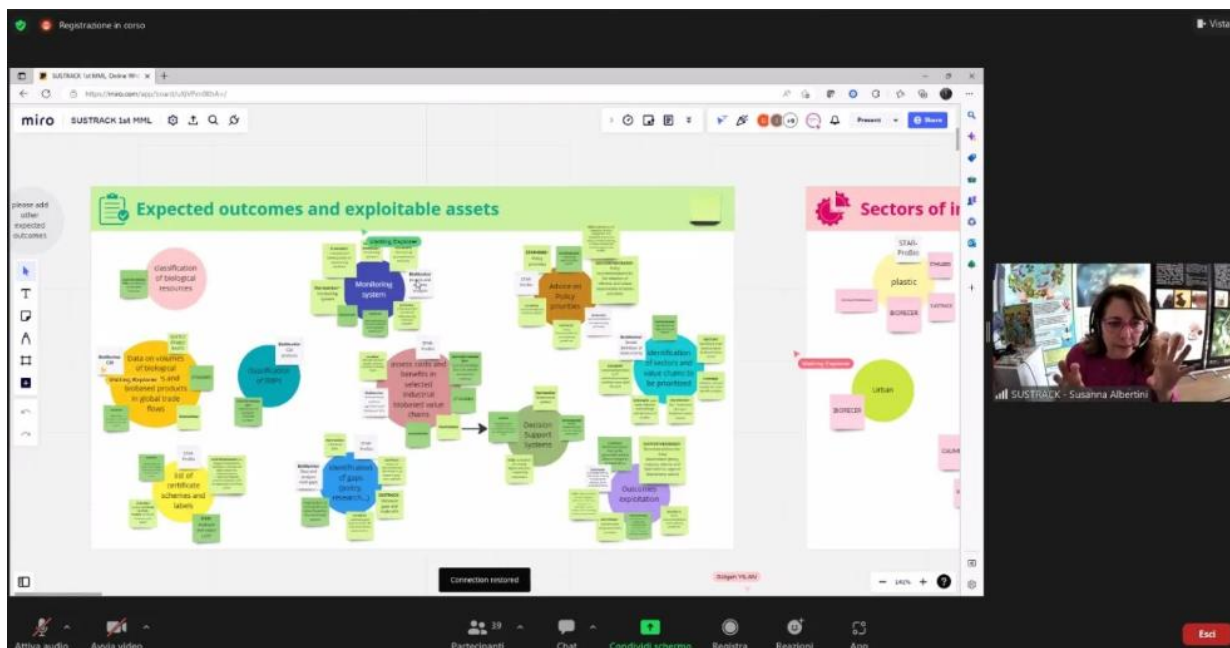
Registrazione in corso

Vista

SUSTRACK 1st MML Online Wh

https://miro.com/app/board/

miro SUSTRACK 1st MML

Present

Share

please add other expected outcomes

Expected outcomes and exploitable assets

Sectors of i

classification of biological resources

Monitoring system

Advice on Policy priorities

Data on volumes of biological and biobased products in global trade flows

Classification of risks

assess costs and benefits in selected industrial biobased value chains

Identification of sectors and value chains to be prioritised

Decision Support Systems

list of certificate schemes and labels

Identification of gaps (policy, research...)

Outcomes exploitation

plastic

BIORECER

urban

BIORECER

SUSTRACK - Susanna Albertini

Connection restored

Dilgen YILAN

Attiva audio

Avvia video

Partecipanti 39

Chat

Condividi schermo

Registra

Reazioni

App

Esci